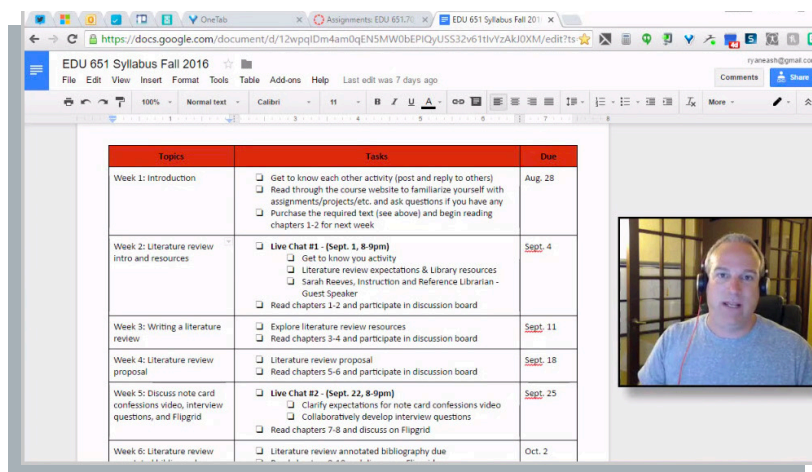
OneTab
Assignments: EDU 651.70
EDU 651 Syllabus Fall 2016

https://docs.google.com/document/d/12wpqIDm4am0qEN5MW0bEPIQyUSS32v61tlvYzAkJ0XM/edit?ts

EDU 651 Syllabus Fall 2016
File Edit View Insert Format Tools Table Add-ons Help Last edit was 7 days ago
ryaneash@gmail.co
Comments Share
100% Normal text Calibri 11 More

| Topics | Tasks | Due |
|---|---|---|
| Week 1: Introduction | ❑ Get to know each other activity (post and reply to others) ❑ Read through the course website to familiarize yourself with assignments/projects/etc. and ask questions if you have any ❑ Purchase the required text (see above) and begin reading chapters 1-2 for next week | Aug. 28 |
| Week 2: Literature review intro and resources | ❑ **Live Chat #1 - (Sept. 1, 8-9pm)** ❑ Get to know you activity ❑ Literature review expectations & Library resources ❑ Sarah Reeves, Instruction and Reference Librarian - Guest Speaker ❑ Read chapters 1-2 and participate in discussion board | Sept. 4 |
| Week 3: Writing a literature review | ❑ Explore literature review resources ❑ Read chapters 3-4 and participate in discussion board | Sept. 11 |
| Week 4: Literature review proposal | ❑ Literature review proposal ❑ Read chapters 5-6 and participate in discussion board | Sept. 18 |
| Week 5: Discuss note card confessions video, interview questions, and Flipgrid | ❑ **Live Chat #2 - (Sept. 22, 8-9pm)** ❑ Clarify expectations for note card confessions video ❑ Collaboratively develop interview questions ❑ Read chapters 7-8 and discuss on Flipgrid | Sept. 25 |
| Week 6: Literature review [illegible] | ❑ Literature review annotated bibliography due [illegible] | Oct. 2 |